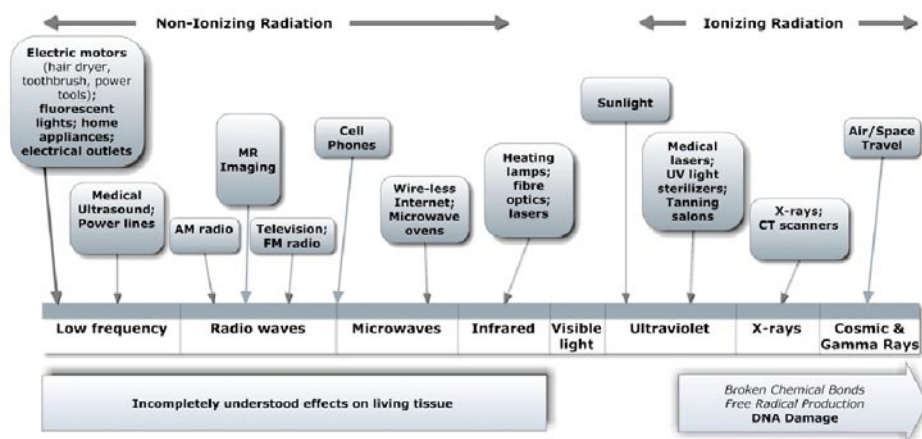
Non-Ionizing Radiation

Ionizing Radiation

Electric motors (hair dryer, toothbrush, power tools); fluorescent lights; home appliances; electrical outlets

Medical Ultrasound; Power lines

AM radio

MR Imaging

Television; FM radio

Cell Phones

Wire-less Internet; Microwave ovens

Heating lamps; fibre optics; lasers

Sunlight

Medical lasers; UV light sterilizers; Tanning salons

X-rays; CT scanners

Air/Space Travel

Low frequency

Radio waves

Microwaves

Infrared

Visible light

Ultraviolet

X-rays

Cosmic & Gamma Rays

Incompletely understood effects on living tissue

Broken Chemical Bonds
Free Radical Production
DNA Damage